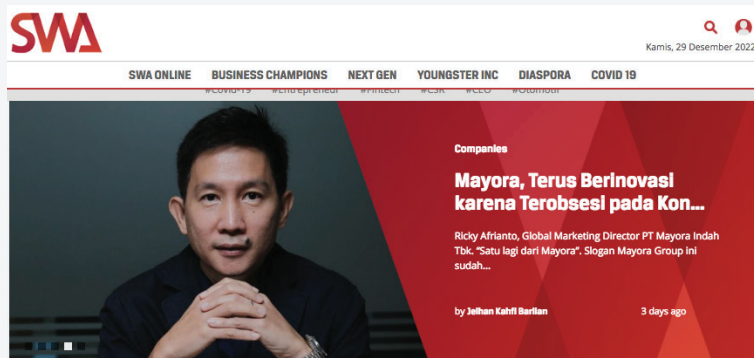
SWA

Kamis, 29 Desember 2022

SWA ONLINE BUSINESS CHAMPIONS NEXT GEN YOUNGSTER INC DIASPORA COVID 19

#Covid-19 #Entrepreneur #Fintech #CSR #CEO #Otomotif

Companies

Mayora, Terus Berinovasi karena Terobsesi pada Kon...

Ricky Afrianto, Global Marketing Director PT Mayora Indah Tbk. "Satu lagi dari Mayora". Slogan Mayora Group ini sudah...

by Jeihan Kahfi Barlian

3 days ago